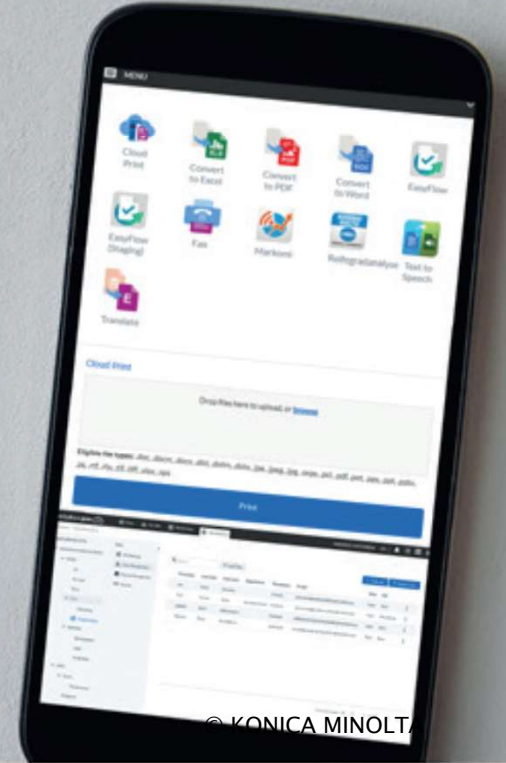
MENU

Cloud Print

Convert to Excel

Convert to PDF

Convert to Word

EasyFlow

EasyFlow (Staging)

Fax

Markoni

Reifegradanalyse

Text to Speech

Translate

Cloud Print

Drop files here to upload, or browse

Eligible file types: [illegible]

Print

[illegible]

© KONICA MINOLTA